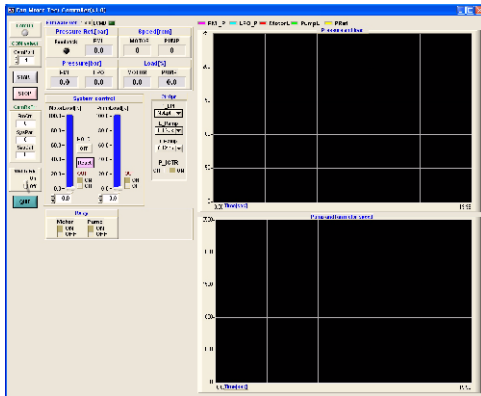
Pressure Ref.[bar]
Speed[rpm]
MOTOR
PUMP
0
0
0.0
Pressure[bar]
Load[%]
0.0
0.0
0.0
START
STOP
System control
Off
Reset
0.0
0.0
On
Off
Pump
Motor
On
Off
Pump
On
Off
QUIT
P_MTR
On
On
Pressure
Pump and motor speed